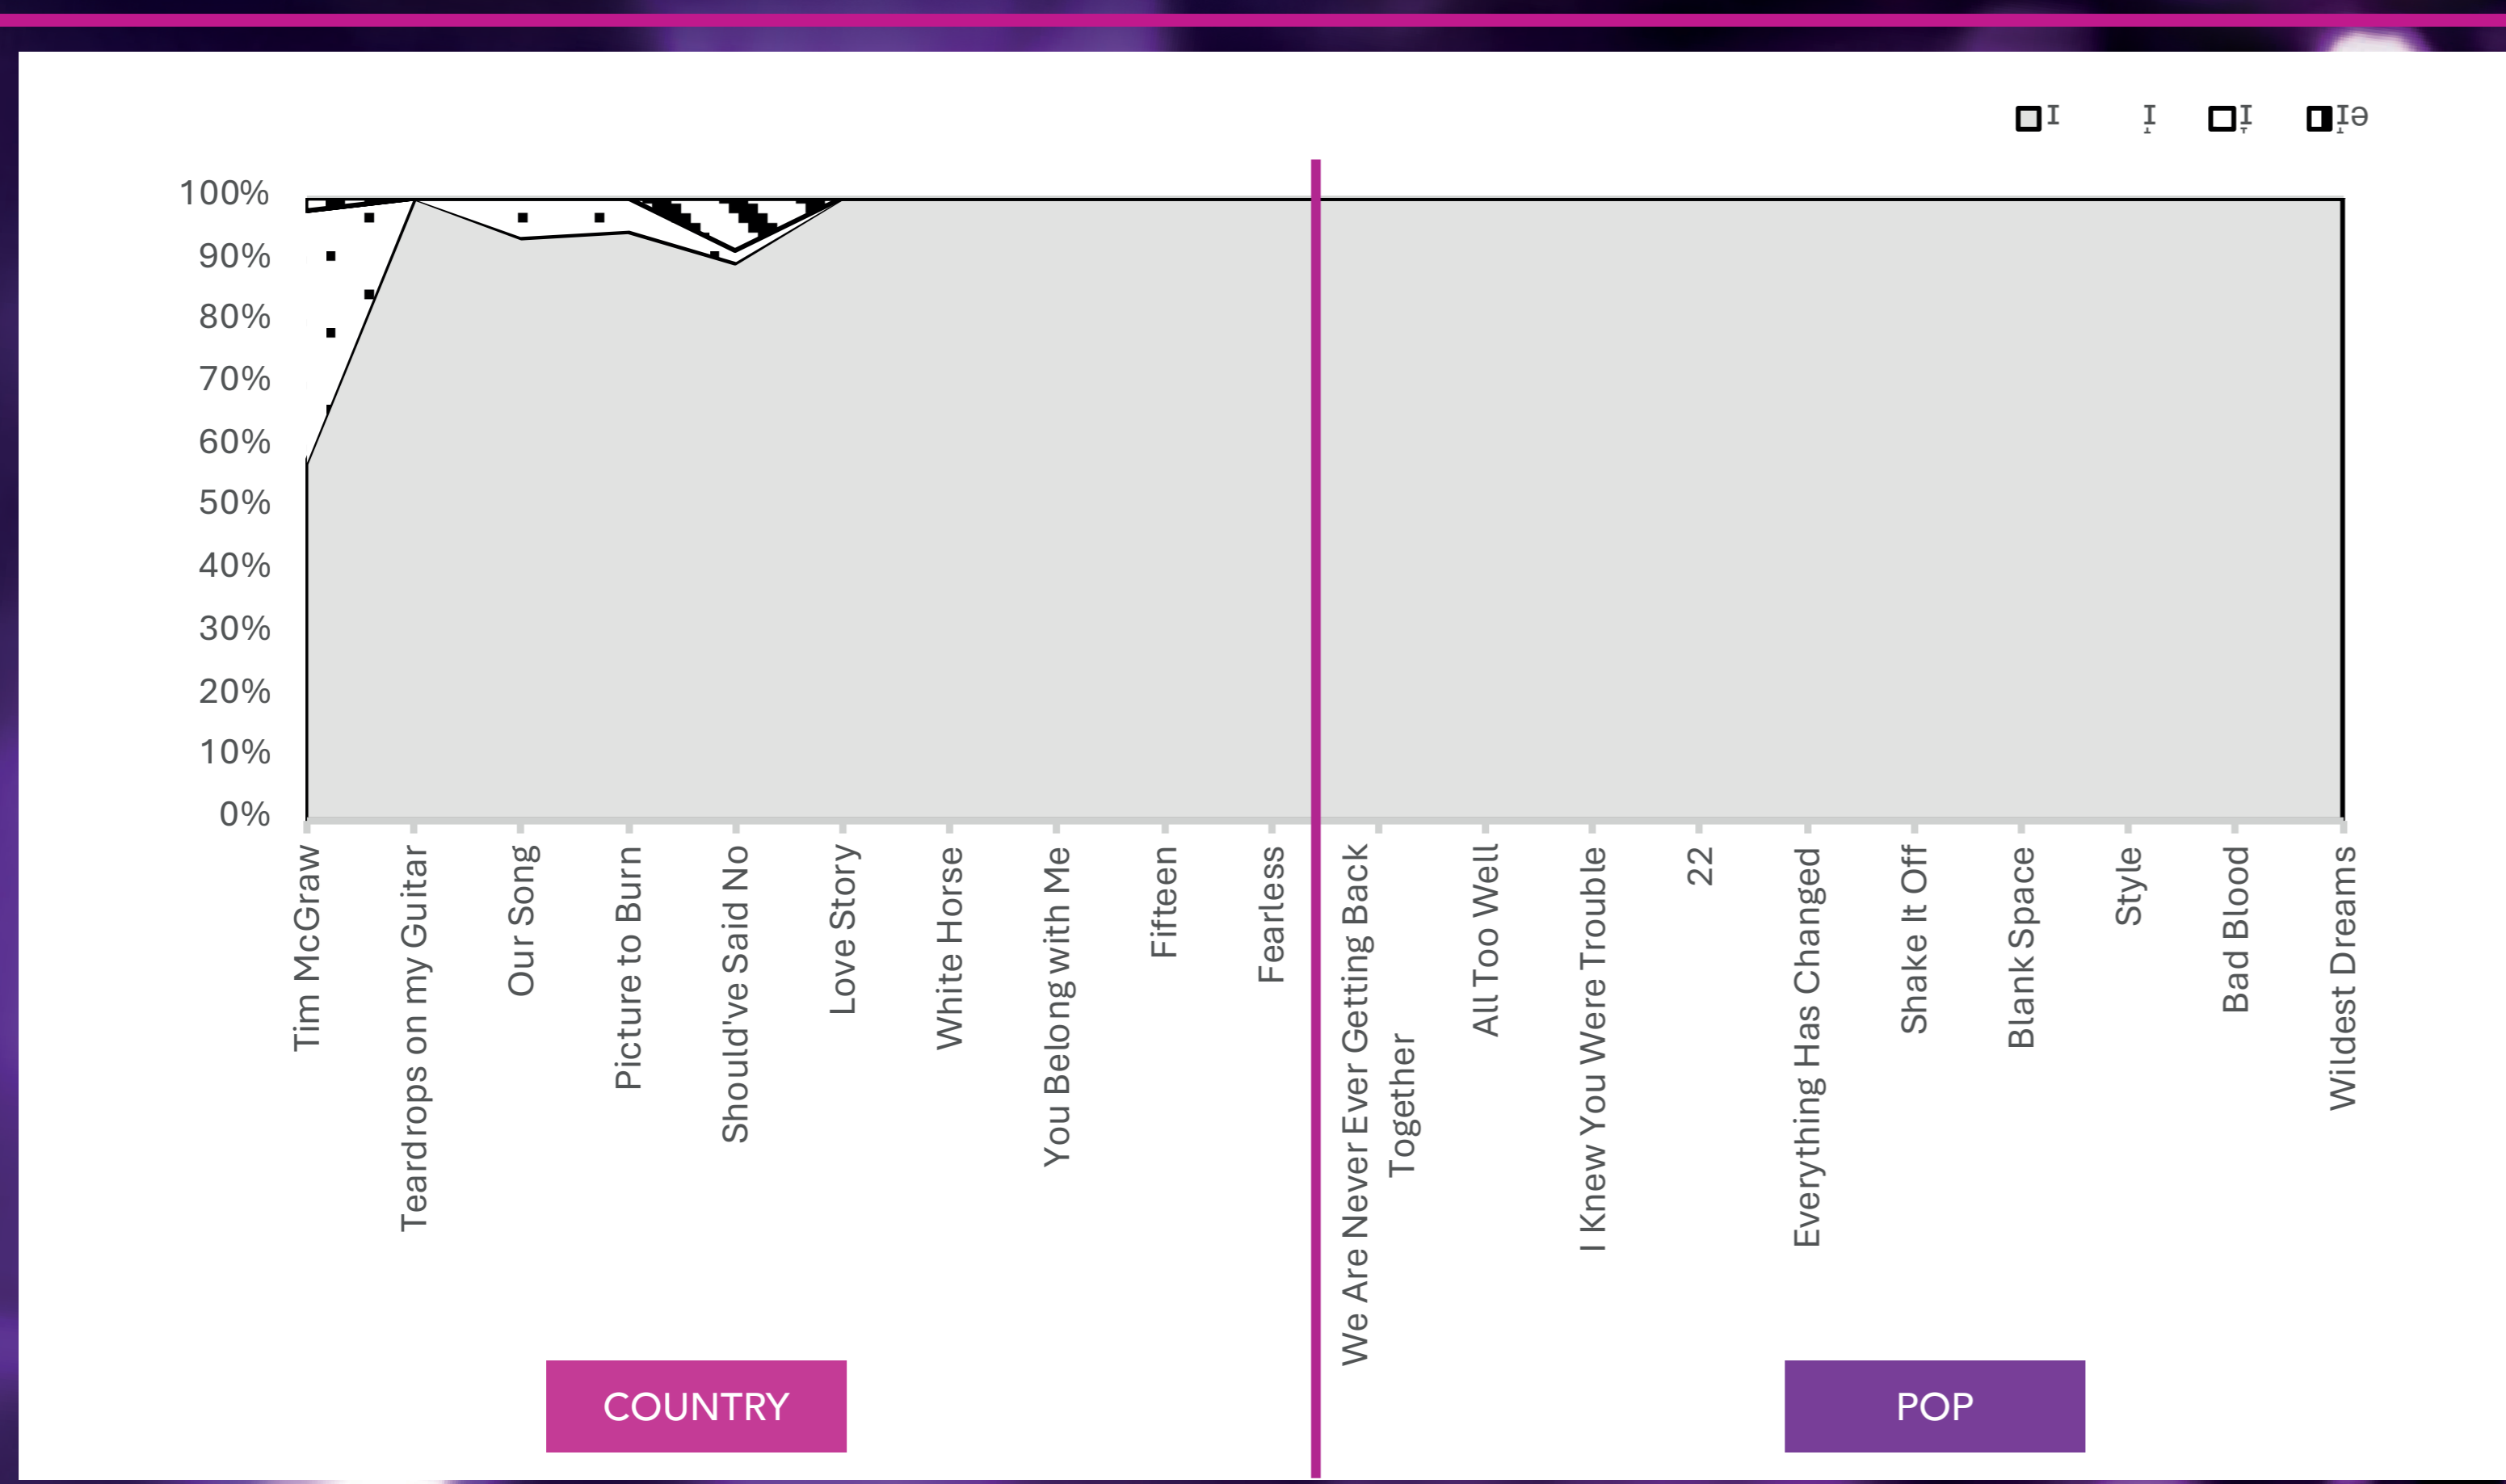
I I I Iə

100%
90%
80%
70%
60%
50%
40%
30%
20%
10%
0%

Tim McGraw
Teardrops on my Guitar
Our Song
Picture to Burn
Should've Said No
Love Story
White Horse
You Belong with Me
Fifteen
Fearless
We Are Never Ever Getting Back Together
All Too Well
I Knew You Were Trouble
22
Everything Has Changed
Shake It Off
Blank Space
Style
Bad Blood
Wildest Dreams

COUNTRY

POP